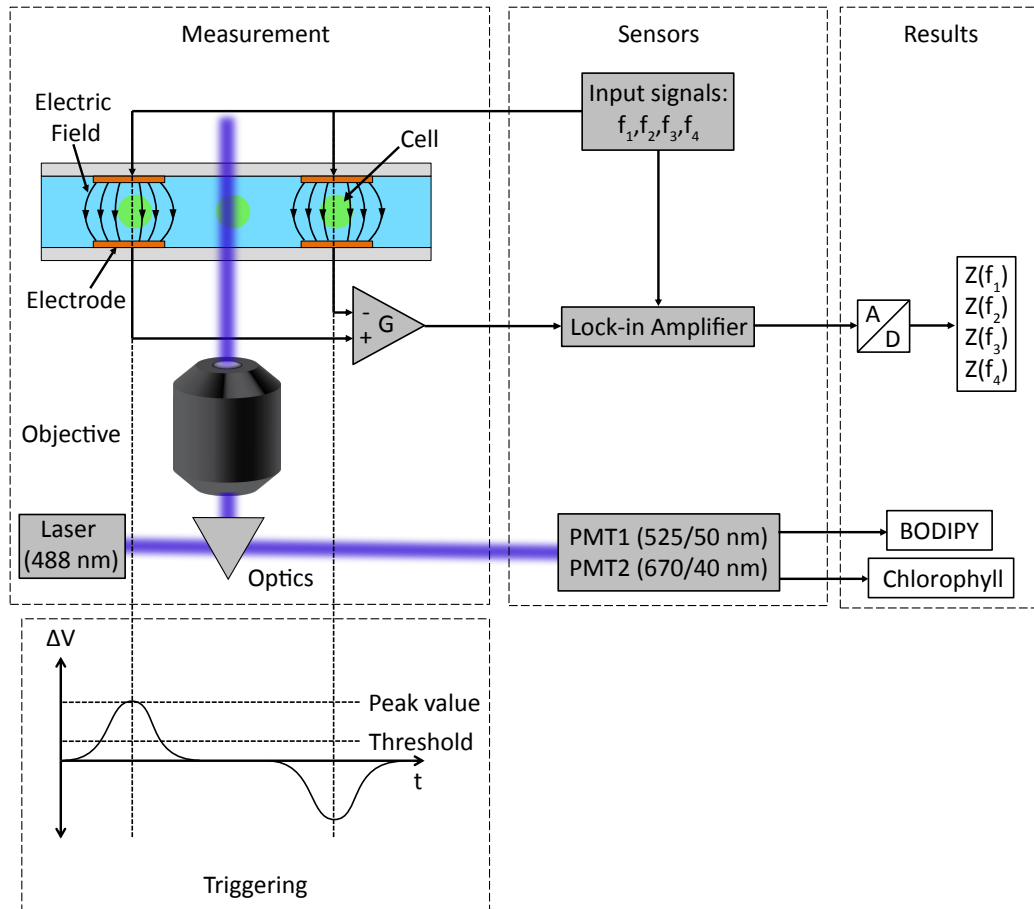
Measurement

Sensors

Results

Electric Field

Cell

Input signals: $f_1$,$f_2$,$f_3$,$f_4$

Electrode

-
+
G

Lock-in Amplifier

A
D

$Z(f_1)$
$Z(f_2)$
$Z(f_3)$
$Z(f_4)$

Objective

Laser (488 nm)

Optics

PMT1 (525/50 nm)
PMT2 (670/40 nm)

BODIPY

Chlorophyll

ΔV

Peak value

Threshold

t

Triggering